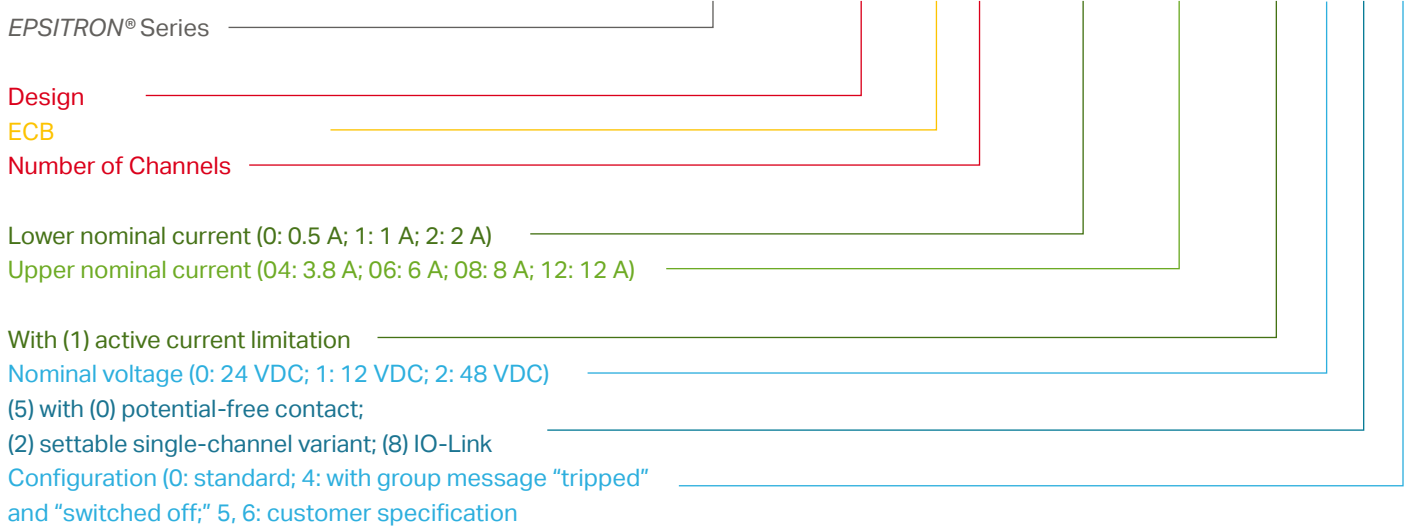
EPSITRON® Series

Design
ECB
Number of Channels

Lower nominal current (0: 0.5 A; 1: 1 A; 2: 2 A)
Upper nominal current (04: 3.8 A; 06: 6 A; 08: 8 A; 12: 12 A)

With (1) active current limitation
Nominal voltage (0: 24 VDC; 1: 12 VDC; 2: 48 VDC)
(5) with (0) potential-free contact;
(2) settable single-channel variant; (8) IO-Link
Configuration (0: standard; 4: with group message “tripped” and “switched off;” 5, 6: customer specification